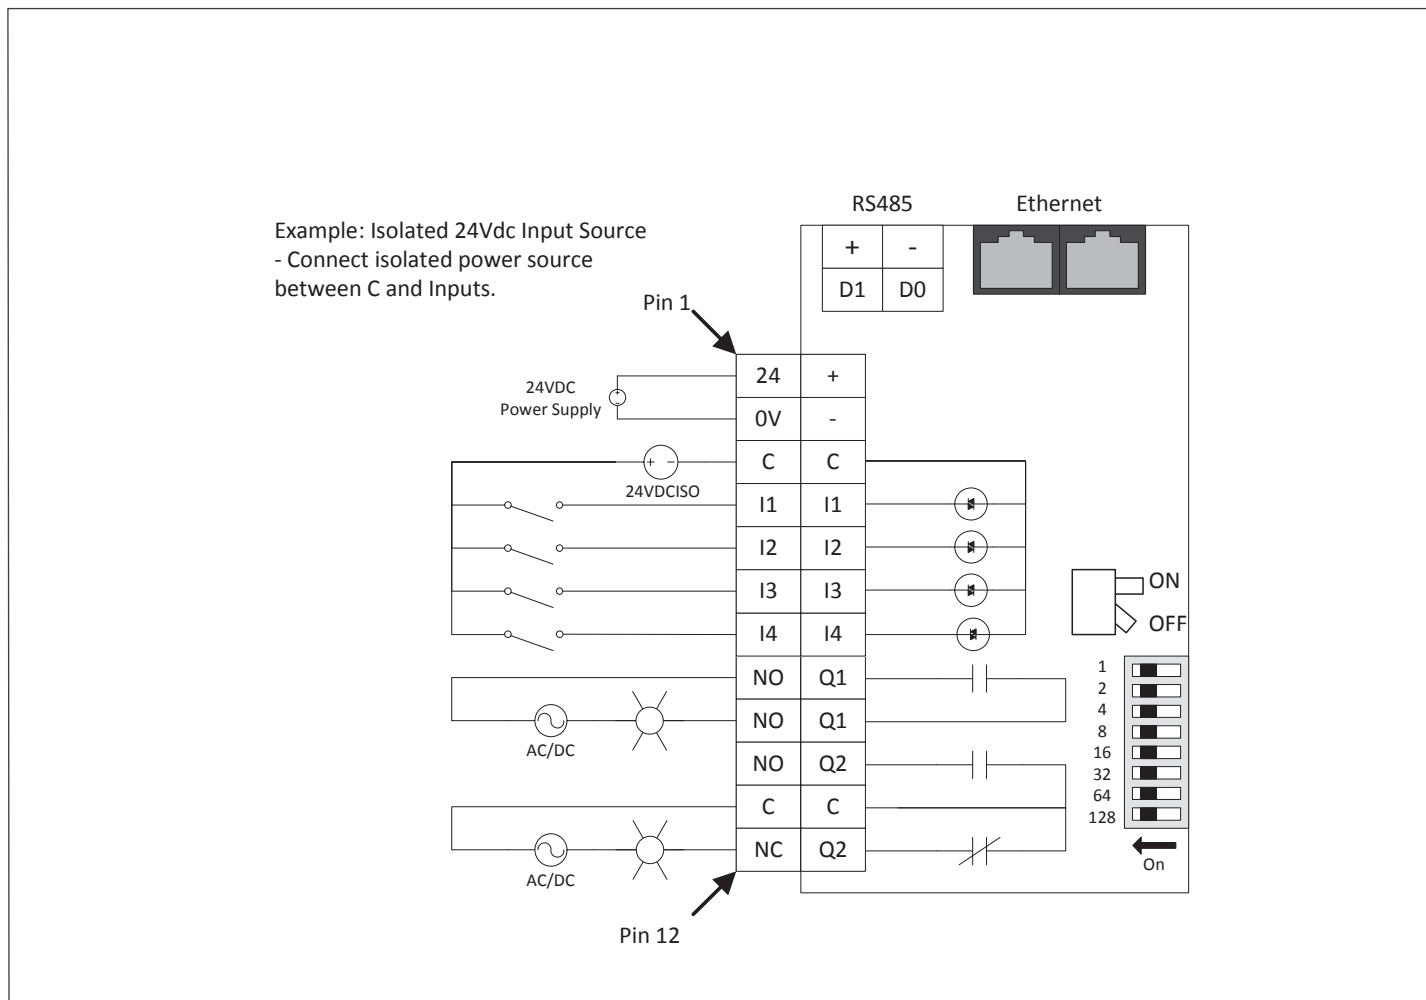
RS485

Ethernet

Example: Isolated 24Vdc Input Source
- Connect isolated power source between C and Inputs.

| + | - |
|---|---|
| D1 | D0 |

Pin 1

| 24 | + |
|---|---|
| 0V | - |
| C | C |
| I1 | I1 |
| I2 | I2 |
| I3 | I3 |
| I4 | I4 |
| NO | Q1 |
| NO | Q1 |
| NO | Q2 |
| C | C |
| NC | Q2 |

24VDC
Power Supply

+ -

24VDCISO

AC/DC

AC/DC

ON

OFF

1
2
4
8
16
32
64
128

On

Pin 12